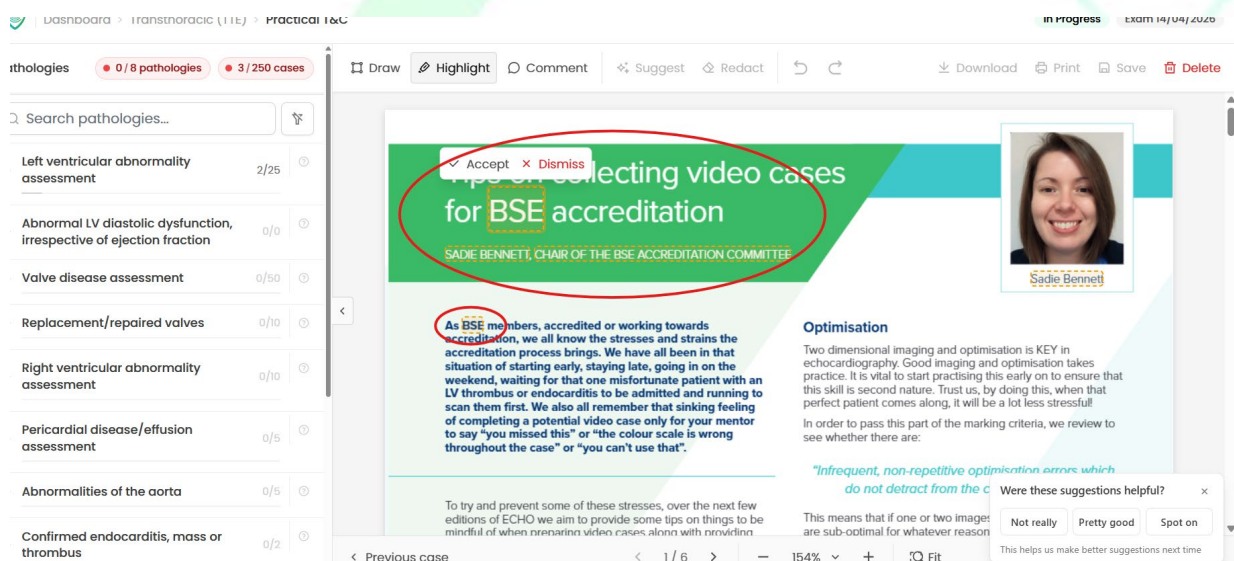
Dashboard > Transthoracic (TTE) > Practical T&C

In Progress Exam 14/04/2026

athologies ● 0 / 8 pathologies ● 3 / 250 cases

Search pathologies...

Left ventricular abnormality assessment 2/25

Abnormal LV diastolic dysfunction, irrespective of ejection fraction 0/0

Valve disease assessment 0/50

Replacement/repaired valves 0/10

Right ventricular abnormality assessment 0/10

Pericardial disease/effusion assessment 0/5

Abnormalities of the aorta 0/5

Confirmed endocarditis, mass or thrombus 0/2

Draw Highlight Comment Suggest Redact Download Print Save Delete

Accept × Dismiss

Tips on collecting video cases for BSE accreditation

SADIE BENNETT, CHAIR OF THE BSE ACCREDITATION COMMITTEE

Sadie Bennett

As BSE members, accredited or working towards accreditation, we all know the stresses and strains the accreditation process brings. We have all been in that situation of starting early, staying late, going in on the weekend, waiting for that one misfortunate patient with an LV thrombus or endocarditis to be admitted and running to scan them first. We also all remember that sinking feeling of completing a potential video case only for your mentor to say "you missed this" or "the colour scale is wrong throughout the case" or "you can't use that".

To try and prevent some of these stresses, over the next few editions of ECHO we aim to provide some tips on things to be mindful of when preparing video cases along with providing

Optimisation

Two dimensional imaging and optimisation is KEY in echocardiography. Good imaging and optimisation takes practice. It is vital to start practising this early on to ensure that this skill is second nature. Trust us, by doing this, when that perfect patient comes along, it will be a lot less stressful!

In order to pass this part of the marking criteria, we review to see whether there are:

"Infrequent, non-repetitive optimisation errors which do not detract from the c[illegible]

This means that if one or two images are sub-optimal for whatever reason

Were these suggestions helpful? ×

Not really Pretty good Spot on

This helps us make better suggestions next time

< Previous case < 1 / 6 > − 154% + Fit